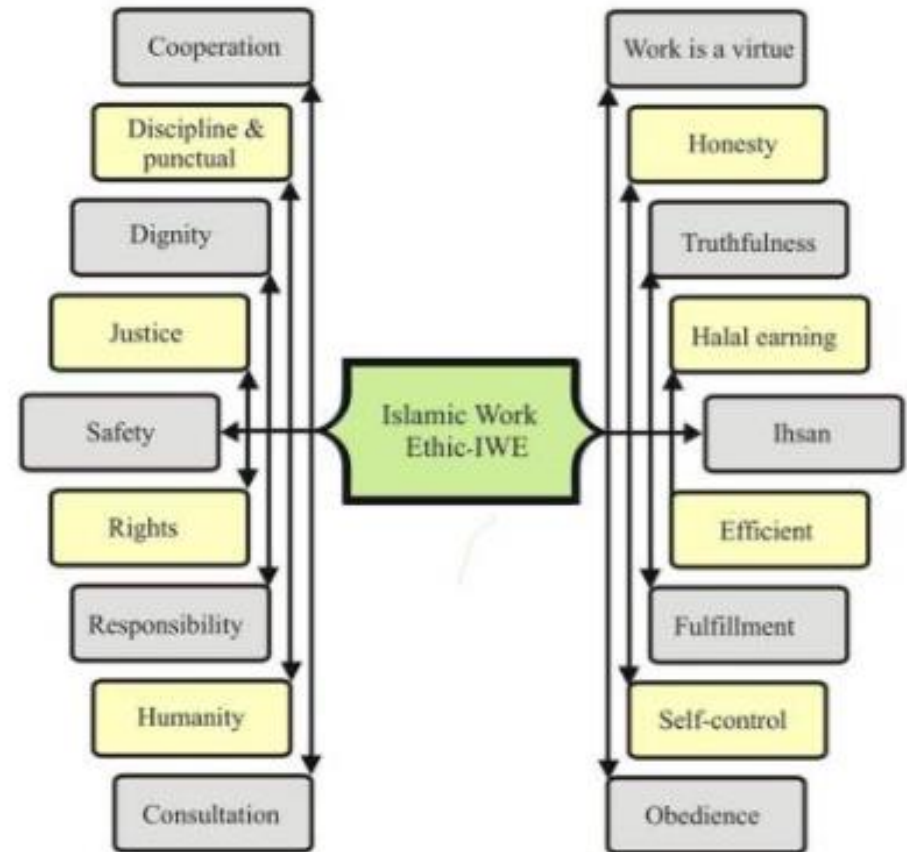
Cooperation

Discipline & punctual

Dignity

Justice

Safety

Rights

Responsibility

Humanity

Consultation

Islamic Work Ethic-IWE

Work is a virtue

Honesty

Truthfulness

Halal earning

Ihsan

Efficient

Fulfillment

Self-control

Obedience